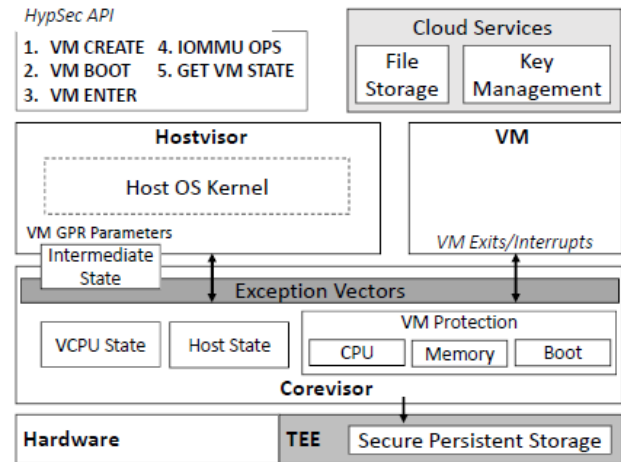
HypSec API
1. VM CREATE
2. VM BOOT
3. VM ENTER
4. IOMMU OPS
5. GET VM STATE

Cloud Services
File Storage
Key Management

Hostvisor
Host OS Kernel
VM GPR Parameters
Intermediate State

VM
VM Exits/Interrupts

Exception Vectors

VCPU State
Host State
VM Protection
CPU
Memory
Boot
Corevisor

Hardware
TEE
Secure Persistent Storage